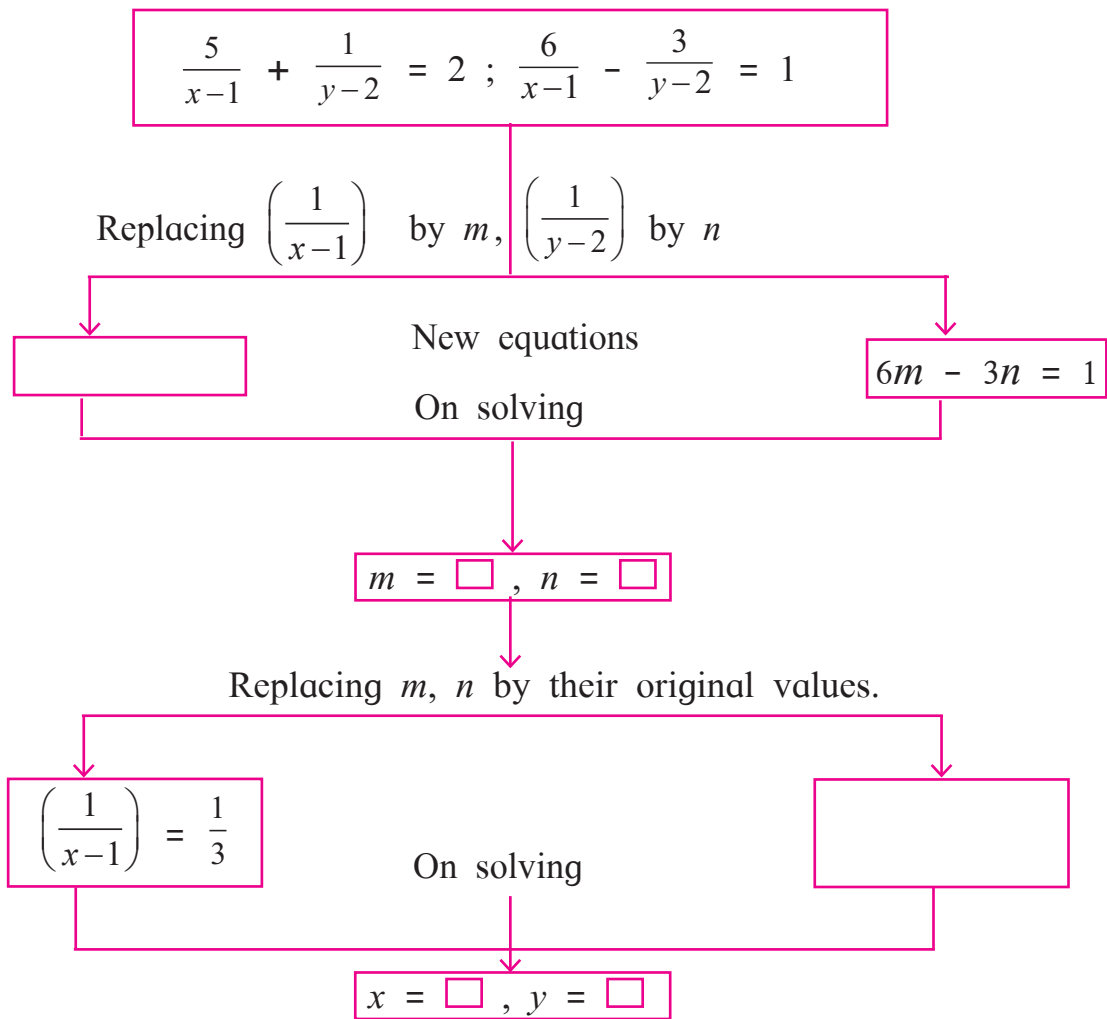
$\frac{5}{x-1} + \frac{1}{y-2} = 2$ ; $\frac{6}{x-1} - \frac{3}{y-2} = 1$

Replacing $\left(\frac{1}{x-1}\right)$ by $m$, $\left(\frac{1}{y-2}\right)$ by $n$

New equations

$6m - 3n = 1$

On solving

$m = \square$ , $n = \square$

Replacing $m$, $n$ by their original values.

$\left(\frac{1}{x-1}\right) = \frac{1}{3}$

On solving

$x = \square$ , $y = \square$